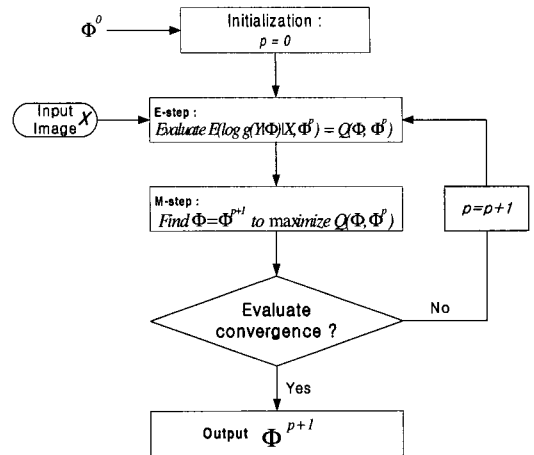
$\Phi^0$

Initialization :
$p = 0$

Input Image $X$

E-step :
Evaluate $E(\log g(Y|\Phi)|X, \Phi^p) = Q(\Phi, \Phi^p)$

M-step :
Find $\Phi = \Phi^{p+1}$ to maximize $Q(\Phi, \Phi^p)$

$p=p+1$

Evaluate convergence ?

No

Yes

Output $\Phi^{p+1}$